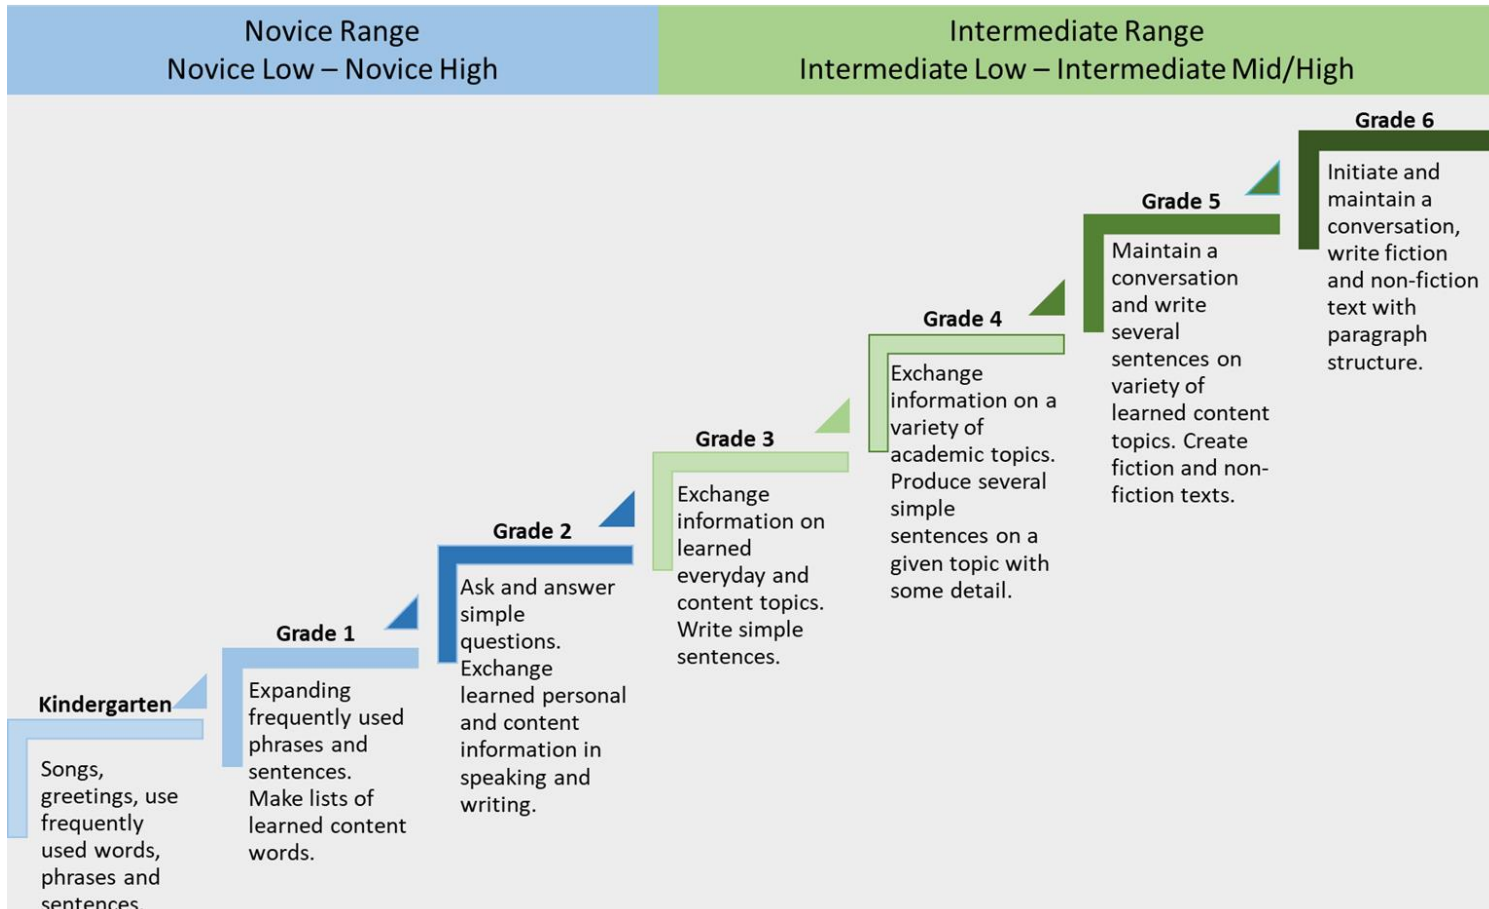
Novice Range
Novice Low – Novice High

Intermediate Range
Intermediate Low – Intermediate Mid/High

Kindergarten

Songs, greetings, use frequently used words, phrases and sentences.

Grade 1

Expanding frequently used phrases and sentences. Make lists of learned content words.

Grade 2

Ask and answer simple questions. Exchange learned personal and content information in speaking and writing.

Grade 3

Exchange information on learned everyday and content topics. Write simple sentences.

Grade 4

Exchange information on a variety of academic topics. Produce several simple sentences on a given topic with some detail.

Grade 5

Maintain a conversation and write several sentences on variety of learned content topics. Create fiction and non-fiction texts.

Grade 6

Initiate and maintain a conversation, write fiction and non-fiction text with paragraph structure.